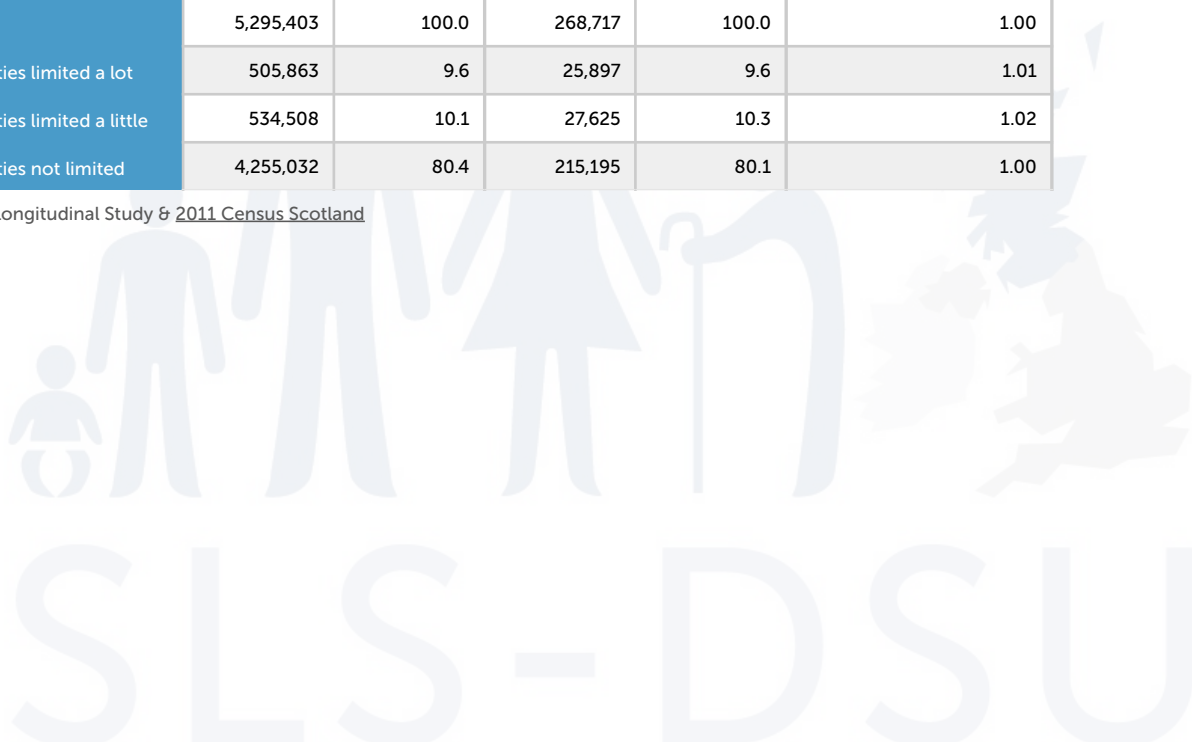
| | 5,295,403 | 100.0 | 268,717 | 100.0 | 1.00 |
|---|---|---|---|---|---|
| ties limited a lot | 505,863 | 9.6 | 25,897 | 9.6 | 1.01 |
| ties limited a little | 534,508 | 10.1 | 27,625 | 10.3 | 1.02 |
| ties not limited | 4,255,032 | 80.4 | 215,195 | 80.1 | 1.00 |

ongitudinal Study & 2011 Census Scotland

SLS-DSU